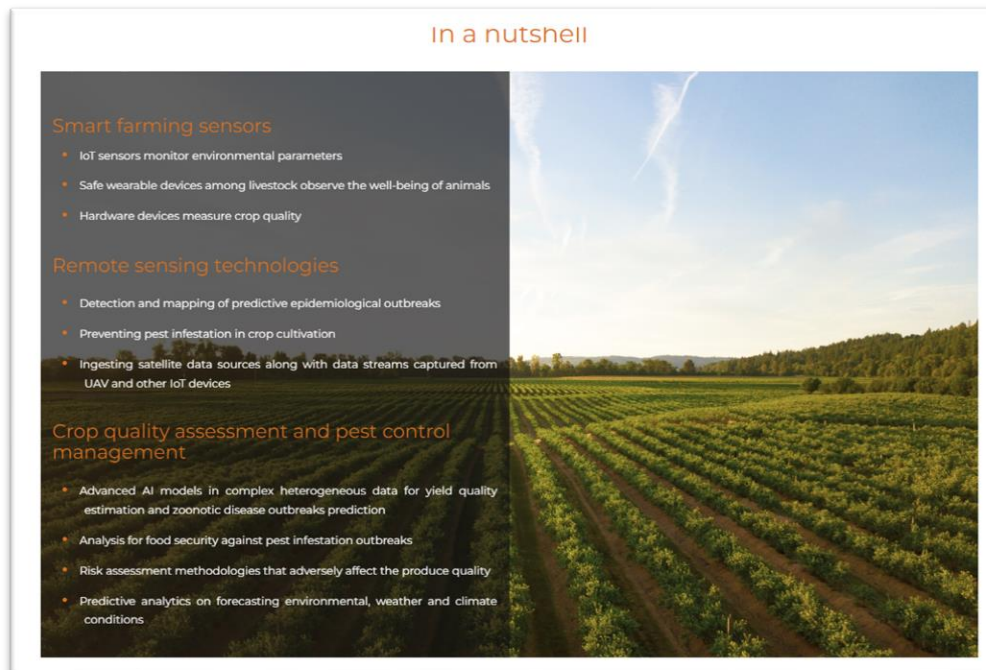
In a nutshell

Smart farming sensors

- IoT sensors monitor environmental parameters
- Safe wearable devices among livestock observe the well-being of animals
- Hardware devices measure crop quality

Remote sensing technologies

- Detection and mapping of predictive epidemiological outbreaks
- Preventing pest infestation in crop cultivation
- Ingesting satellite data sources along with data streams captured from UAV and other IoT devices

Crop quality assessment and pest control management

- Advanced AI models in complex heterogeneous data for yield quality estimation and zoonotic disease outbreaks prediction
- Analysis for food security against pest infestation outbreaks
- Risk assessment methodologies that adversely affect the produce quality
- Predictive analytics on forecasting environmental, weather and climate conditions